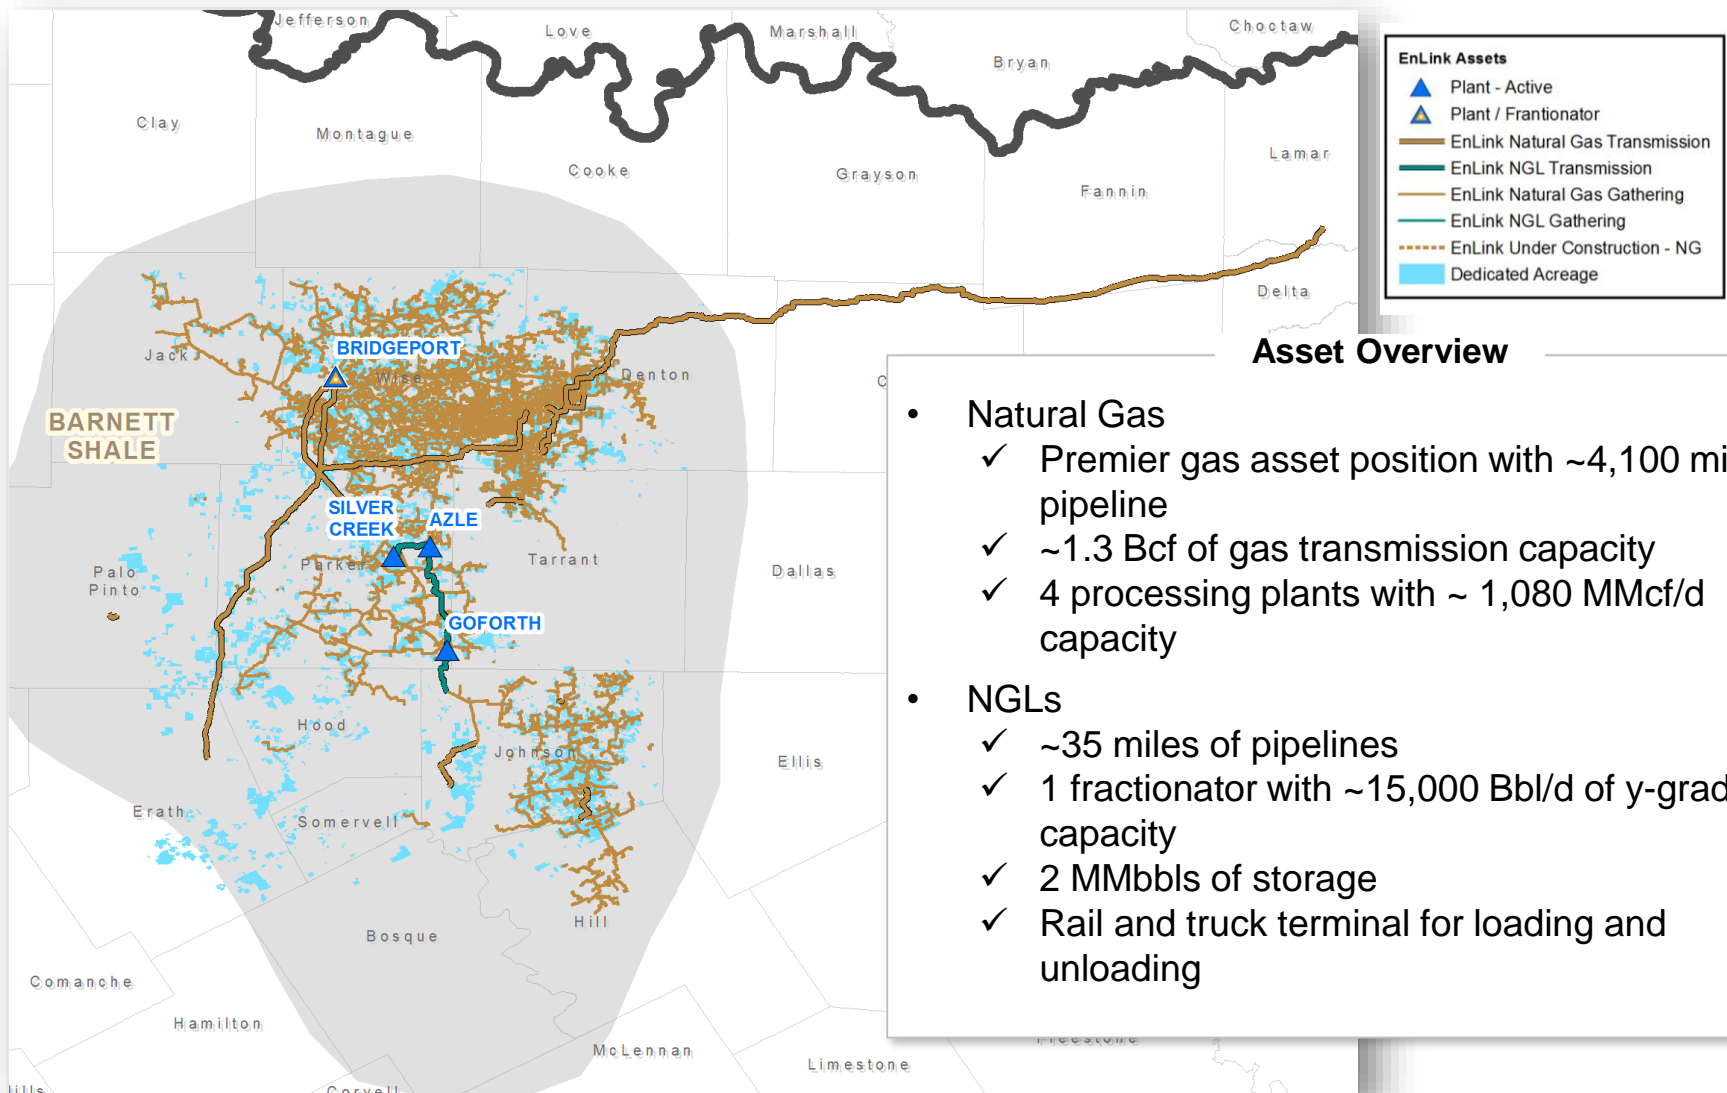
Jefferson
Love
Marshall
Choctaw
Bryan
Clay
Montague
Cooke
Grayson
Fannin
Lamar
Delta
Jack
Wise
Denton
BRIDGEPORT
BARNETT SHALE
SILVER CREEK
AZLE
Palo Pinto
Parker
Tarrant
Dallas
GOFORTH
Hood
Johnson
Ellis
Erath
Somervell
Hill
Bosque
Comanche
Hamilton
McLennan
Limestone
Freestone
Coryell
Hills

EnLink Assets
Plant - Active
Plant / Frantionator
EnLink Natural Gas Transmission
EnLink NGL Transmission
EnLink Natural Gas Gathering
EnLink NGL Gathering
EnLink Under Construction - NG
Dedicated Acreage

Asset Overview

• Natural Gas
✓ Premier gas asset position with ~4,100 mi pipeline
✓ ~1.3 Bcf of gas transmission capacity
✓ 4 processing plants with ~ 1,080 MMcf/d capacity

• NGLs
✓ ~35 miles of pipelines
✓ 1 fractionator with ~15,000 Bbl/d of y-grad capacity
✓ 2 MMbbls of storage
✓ Rail and truck terminal for loading and unloading